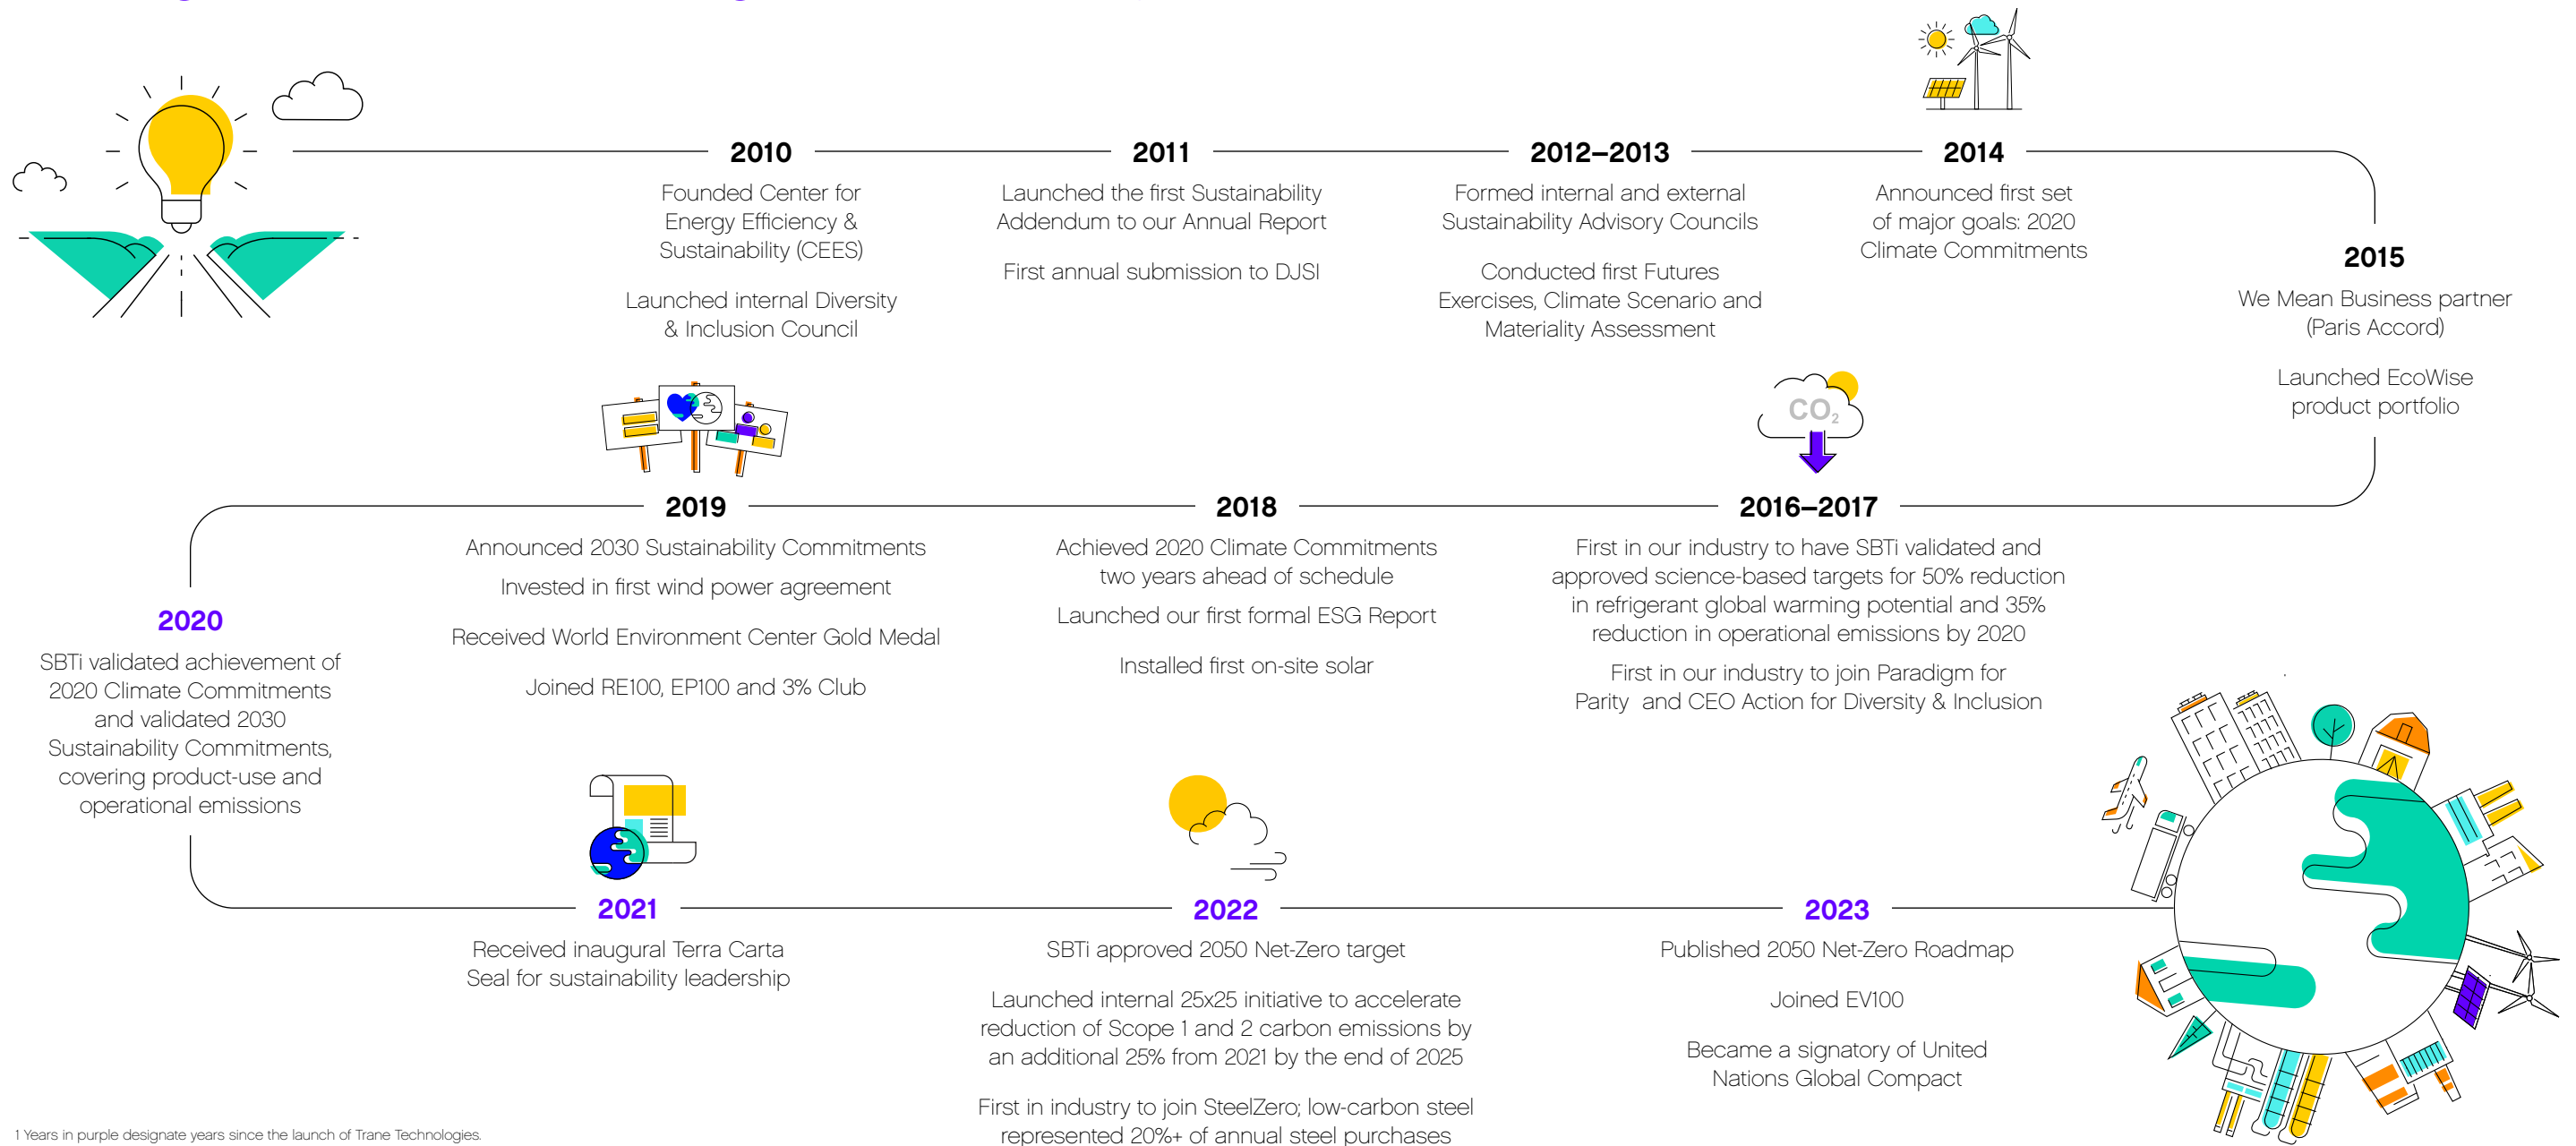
2010
Founded Center for Energy Efficiency & Sustainability (CEES)

Launched internal Diversity & Inclusion Council

2011
Launched the first Sustainability Addendum to our Annual Report

First annual submission to DJSI

2012–2013
Formed internal and external Sustainability Advisory Councils

Conducted first Futures Exercises, Climate Scenario and Materiality Assessment

2014
Announced first set of major goals: 2020 Climate Commitments

2015
We Mean Business partner (Paris Accord)

Launched EcoWise product portfolio

$CO_2$

2016–2017
First in our industry to have SBTi validated and approved science-based targets for 50% reduction in refrigerant global warming potential and 35% reduction in operational emissions by 2020

First in our industry to join Paradigm for Parity and CEO Action for Diversity & Inclusion

2018
Achieved 2020 Climate Commitments two years ahead of schedule

Launched our first formal ESG Report

Installed first on-site solar

2019
Announced 2030 Sustainability Commitments

Invested in first wind power agreement

Received World Environment Center Gold Medal

Joined RE100, EP100 and 3% Club

2020
SBTi validated achievement of 2020 Climate Commitments and validated 2030 Sustainability Commitments, covering product-use and operational emissions

2021
Received inaugural Terra Carta Seal for sustainability leadership

2022
SBTi approved 2050 Net-Zero target

Launched internal 25x25 initiative to accelerate reduction of Scope 1 and 2 carbon emissions by an additional 25% from 2021 by the end of 2025

First in industry to join SteelZero; low-carbon steel represented 20%+ of annual steel purchases

2023
Published 2050 Net-Zero Roadmap

Joined EV100

Became a signatory of United Nations Global Compact

1 Years in purple designate years since the launch of Trane Technologies.